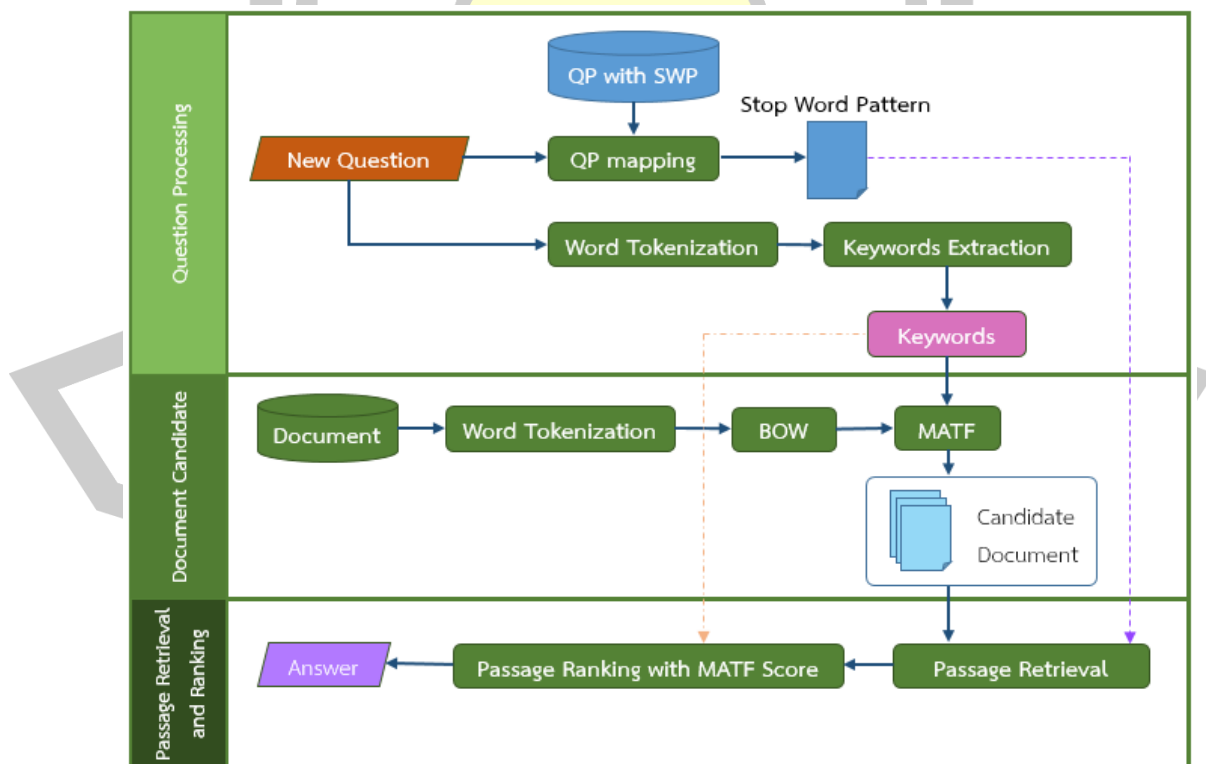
Question Processing

QP with SWP

Stop Word Pattern

New Question

QP mapping

Word Tokenization

Keywords Extraction

Keywords

Document Candidate

Document

Word Tokenization

BOW

MATF

Candidate Document

Passage Retrieval and Ranking

Answer

Passage Ranking with MATF Score

Passage Retrieval